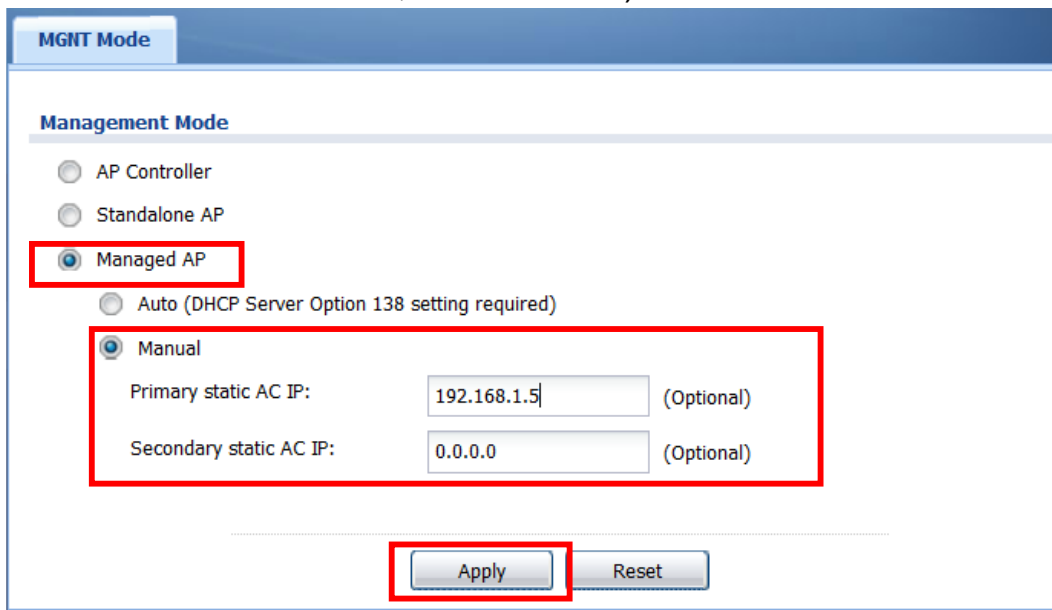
MGNT Mode

Management Mode

AP Controller

Standalone AP

Managed AP

Auto (DHCP Server Option 138 setting required)

Manual

Primary static AC IP: 192.168.1.5 (Optional)

Secondary static AC IP: 0.0.0.0 (Optional)

Apply Reset